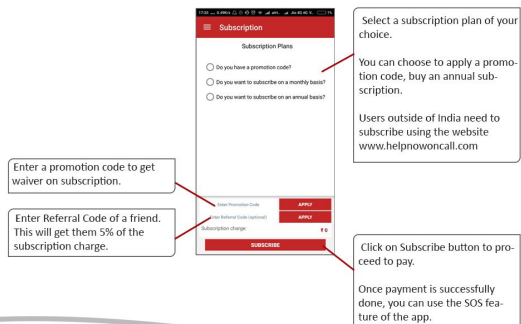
17:50 ... 0.49K/s ... 4G ... Jio 4G 4G VoLTE ... 1%

Subscription

Subscription Plans

Do you have a promotion code?

Do you want to subscribe on a monthly basis?

Do you want to subscribe on an annual basis?

Select a subscription plan of your choice.

You can choose to apply a promotion code, buy an annual subscription.

Users outside of India need to subscribe using the website www.helpnowoncall.com

Enter a promotion code to get waiver on subscription.

Enter Referral Code of a friend. This will get them 5% of the subscription charge.

Enter Promotion Code

APPLY

Enter Referral Code (optional)

APPLY

Subscription charge:

₹ 0

SUBSCRIBE

Click on Subscribe button to proceed to pay.

Once payment is successfully done, you can use the SOS feature of the app.